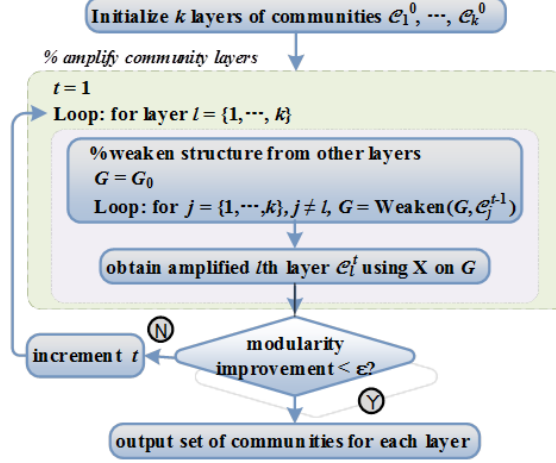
Initialize $k$ layers of communities $\mathscr{C}_1^{\,0}$, ···, $\mathscr{C}_k^{\,0}$

% amplify community layers

$t = 1$

Loop: for layer $l = \{1, \cdots, k\}$

%weaken structure from other layers
$G = G_0$
Loop: for $j = \{1, \cdots, k\}, j \neq l$, $G$ = Weaken($G, \mathscr{C}_j^{t\text{-}1}$)

obtain amplified $l$th layer $\mathscr{C}_l^t$ using X on $G$

modularity improvement < $\varepsilon$?

N

increment $t$

Y

output set of communities for each layer